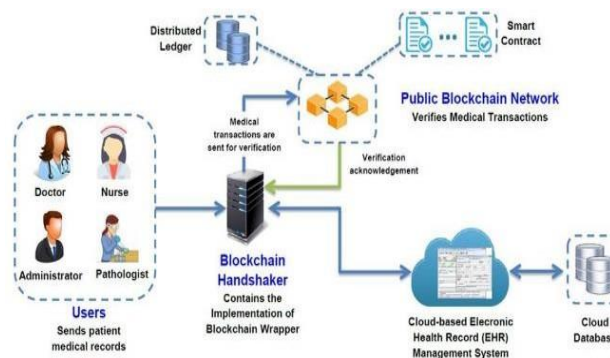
Distributed Ledger

Smart Contract

Public Blockchain Network
Verifies Medical Transactions

Medical transactions are sent for verification

Verification acknowledgement

Doctor

Nurse

Administrator

Pathologist

Users
Sends patient medical records

Blockchain Handshaker
Contains the Implementation of Blockchain Wrapper

Cloud-based Elecronic Health Record (EHR) Management System

Cloud Databas